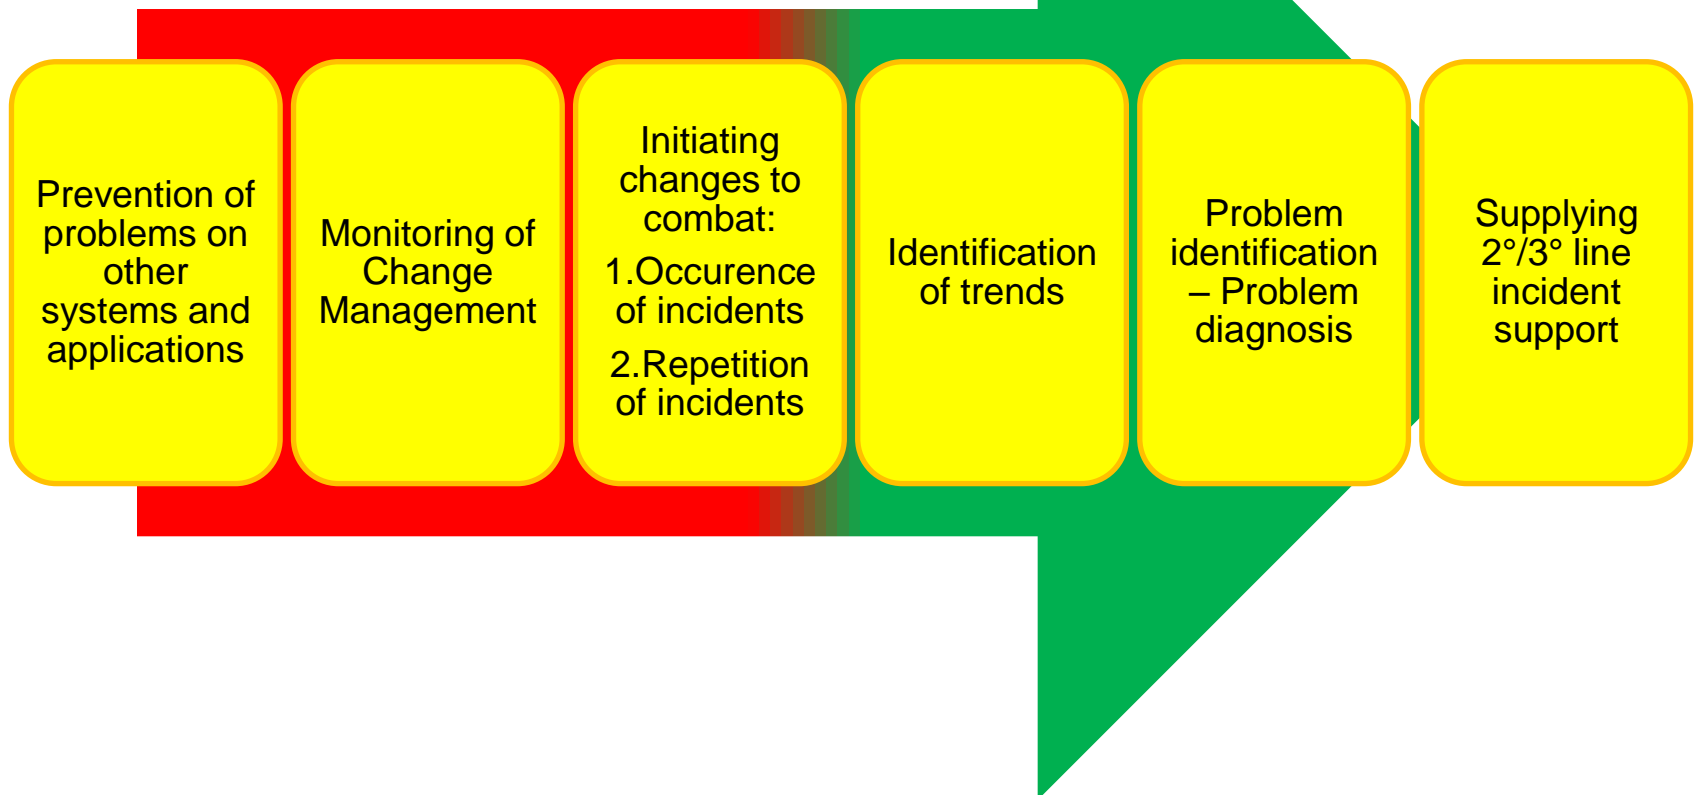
Prevention of problems on other systems and applications

Monitoring of Change Management

Initiating changes to combat:

1.Occurence of incidents

2.Repetition of incidents

Identification of trends

Problem identification – Problem diagnosis

Supplying 2°/3° line incident support